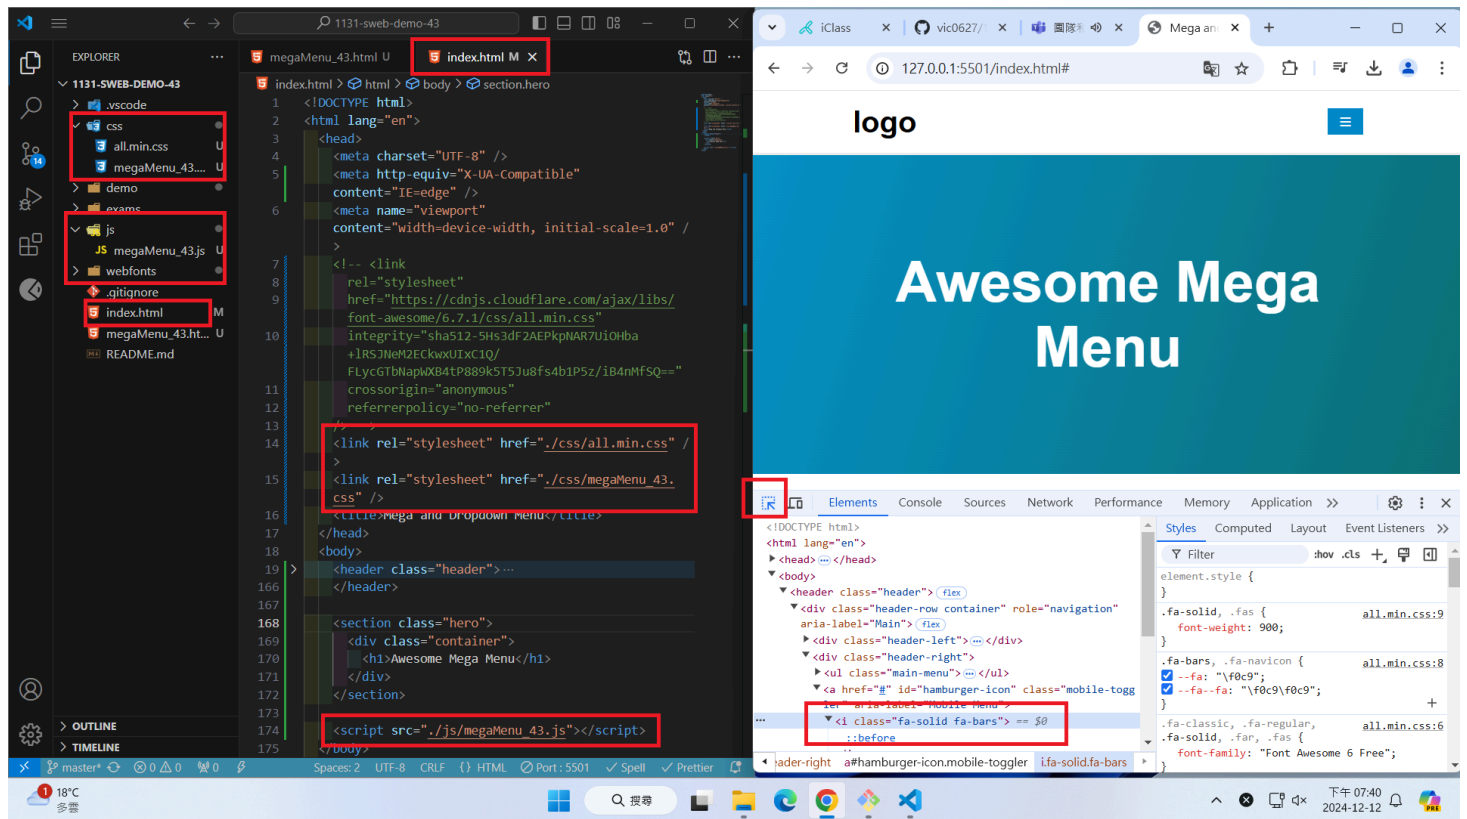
1131-sweb-demo-43

EXPLORER

1131-SWEB-DEMO-43
.vscode
css
all.min.css U
megaMenu_43.... U
demo
exams
js
megaMenu_43.js U
webfonts
.gitignore
index.html M
megaMenu_43.ht... U
README.md

OUTLINE
TIMELINE

megaMenu_43.html U
index.html M

index.html > html > body > section.hero

1 <!DOCTYPE html>
2 <html lang="en">
3 <head>
4 <meta charset="UTF-8" />
5 <meta http-equiv="X-UA-Compatible" content="IE=edge" />
6 <meta name="viewport" content="width=device-width, initial-scale=1.0" />
7 <!-- <link
8 rel="stylesheet"
9 href="https://cdnjs.cloudflare.com/ajax/libs/font-awesome/6.7.1/css/all.min.css"
10 integrity="sha512-5Hs3dF2AEPkpNAR7UiOHba+lRSJNeM2ECkwxUIxC1Q/FLycGTbNapWXB4tP889k5T5Ju8fs4b1P5z/iB4nMfSQ=="
11 crossorigin="anonymous"
12 referrerpolicy="no-referrer"
13 /> -->
14 <link rel="stylesheet" href="./css/all.min.css" />
15 <link rel="stylesheet" href="./css/megaMenu_43.css" />
16 <title>Mega and Dropdown Menu</title>
17 </head>
18 <body>
19 <header class="header">···
166 </header>
167
168 <section class="hero">
169 <div class="container">
170 <h1>Awesome Mega Menu</h1>
171 </div>
172 </section>
173
174 <script src="./js/megaMenu_43.js"></script>
175 </body>

master* ⊗ 0 ⚠ 0 0 Spaces: 2 UTF-8 CRLF {} HTML Port : 5501 ✓ Spell ✓ Prettier

iClass
vic0627/
國際
Mega an
127.0.0.1:5501/index.html#

logo

Awesome Mega Menu

Elements Console Sources Network Performance Memory Application

<!DOCTYPE html>
<html lang="en">
<head> ··· </head>
<body>
<header class="header"> flex
<div class="header-row container" role="navigation" aria-label="Main"> flex
<div class="header-left"> ··· </div>
<div class="header-right">
<ul class="main-menu"> ··· </ul>
<a href="#" id="hamburger-icon" class="mobile-toggler" aria-label="Mobile Menu">
<i class="fa-solid fa-bars"> == $0
::before

Styles Computed Layout Event Listeners
Filter :hov .cls
element.style {
}
.fa-solid, .fas { all.min.css:9
font-weight: 900;
}
.fa-bars, .fa-navicon { all.min.css:8
--fa: "\f0c9";
--fa--fa: "\f0c9\f0c9";
}
.fa-classic, .fa-regular, .fa-solid, .far, .fas { all.min.css:6
font-family: "Font Awesome 6 Free";

ader-right a#hamburger-icon.mobile-toggler i.fa-solid.fa-bars

18°C 多雲
搜尋
下午 07:40
2024-12-12